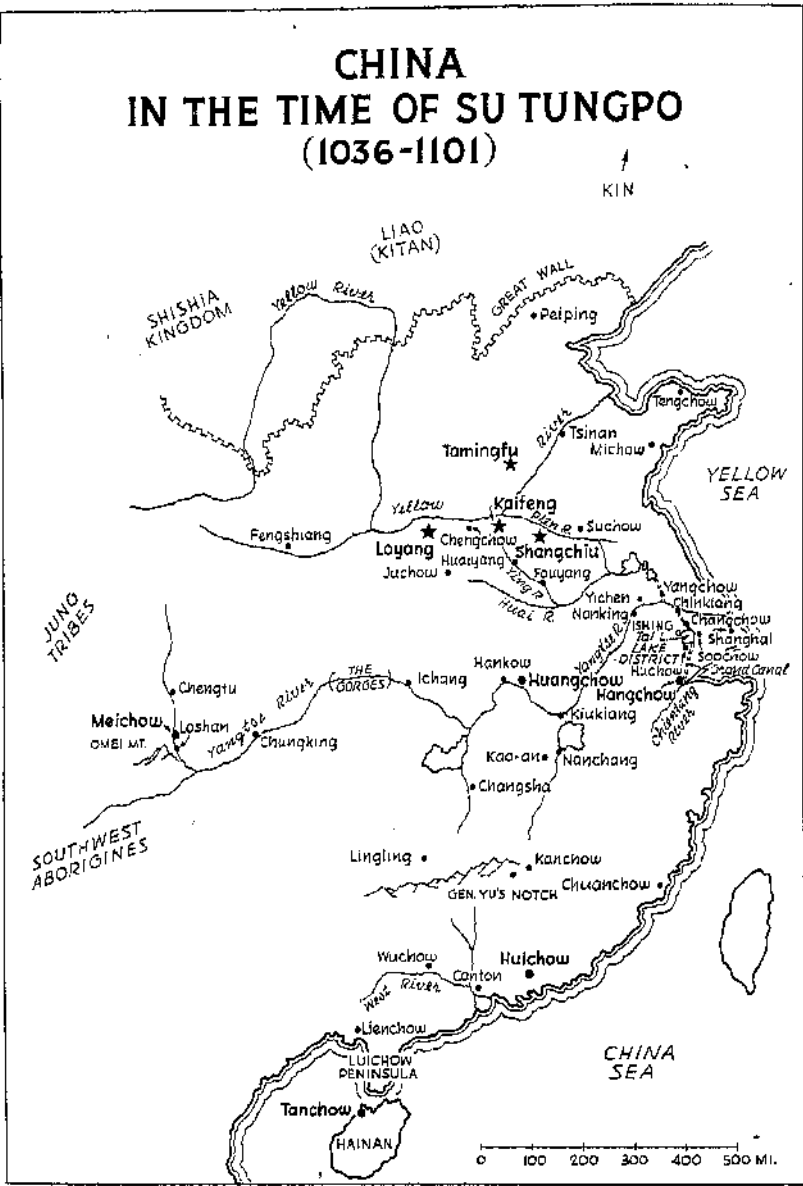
CHINA
IN THE TIME OF SU TUNGPO
(1036-1101)

KIN

LIAO
(KITAN)

SHISHIA KINGDOM

Yellow River

GREAT WALL

Peiping

Tengchow

River

Tsinan

Tamingfu

Michow

YELLOW SEA

Yellow

Kaifeng

Pien R.

Suchow

Fengshiang

Loyang

Chengchow

Shangchiu

Huayang

Juchow

Fouyang

Ying R.

Huai R.

Yichen

Yangchow

Nanking

Chinkiang

ISHING

Tai L.

LAKE DISTRICT

Changchow

Shanghai

Soochow

Huchow

Grand Canal

Hangchow

JUNG TRIBES

THE GORGES

Ichang

Hankow

Huangchow

Yangtse R.

Chientang River

Chengtu

Meichow

Loshan

Yangtse River

OMEI MT.

Chungking

Kiukiang

Kao-an

Nanchang

Changsha

SOUTHWEST ABORIGINES

Lingling

Kanchow

GEN. YU'S NOTCH

Chuanchow

Wuchow

Huichow

Canton

West River

Lienchow

LUICHOW PENINSULA

CHINA SEA

Tanchow

HAINAN

0 100 200 300 400 500 MI.